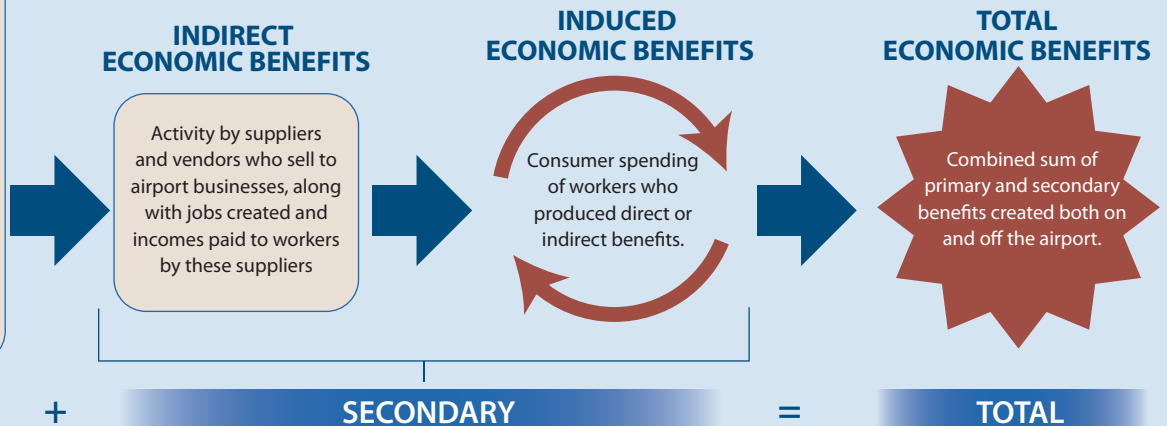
INDIRECT ECONOMIC BENEFITS

Activity by suppliers and vendors who sell to airport businesses, along with jobs created and incomes paid to workers by these suppliers

INDUCED ECONOMIC BENEFITS

Consumer spending of workers who produced direct or indirect benefits.

TOTAL ECONOMIC BENEFITS

Combined sum of primary and secondary benefits created both on and off the airport.

+ SECONDARY = TOTAL